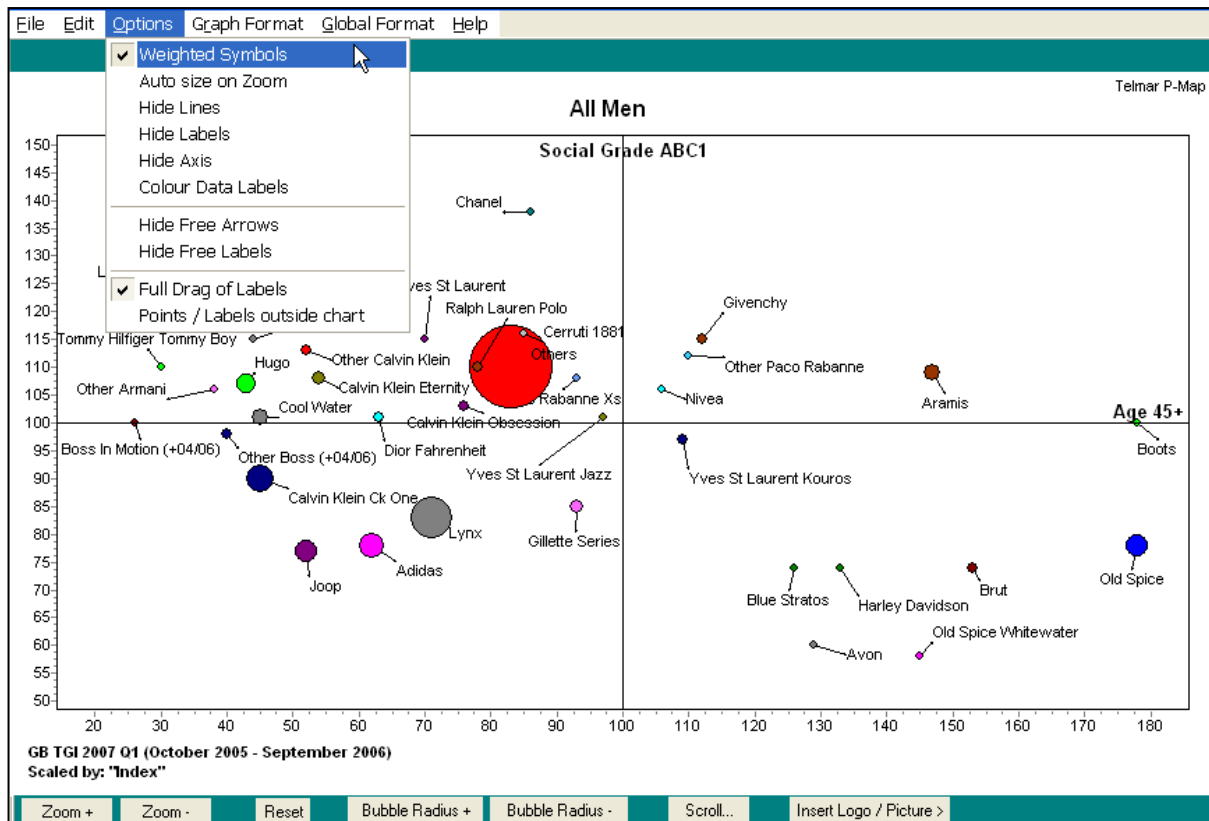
File Edit Options Graph Format Global Format Help

Weighted Symbols
Auto size on Zoom
Hide Lines
Hide Labels
Hide Axis
Colour Data Labels
Hide Free Arrows
Hide Free Labels
Full Drag of Labels
Points / Labels outside chart

Telmar P-Map

All Men

Social Grade ABC1

Age 45+

150
145
140
135
130
125
120
115
110
105
100
95
90
85
80
75
70
65
60
55
50

20 30 40 50 60 70 80 90 100 110 120 130 140 150 160 170 180

Chanel
L
Yves St Laurent
Ralph Lauren Polo
Cerruti 1881
Others
Givenchy
Tommy Hilfiger Tommy Boy
Hugo
Other Calvin Klein
Other Paco Rabanne
Other Armani
Calvin Klein Eternity
Rabanne Xs
Nivea
Aramis
Cool Water
Calvin Klein Obsession
Boss In Motion (+04/06)
Dior Fahrenheit
Boots
Other Boss (+04/06)
Yves St Laurent Jazz
Yves St Laurent Kouros
Calvin Klein Ck One
Lynx
Gillette Series
Old Spice
Adidas
Joop
Brut
Blue Stratos
Harley Davidson
Old Spice Whitewater
Avon

GB TGI 2007 Q1 (October 2005 - September 2006)
Scaled by: "Index"

Zoom + Zoom - Reset Bubble Radius + Bubble Radius - Scroll... Insert Logo / Picture >